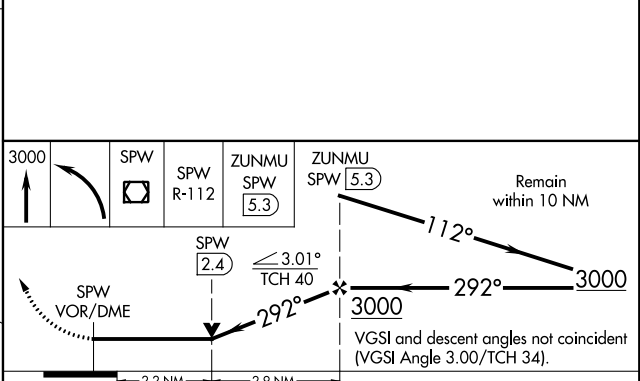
3000

SPW

SPW R-112

ZUNMU SPW 5.3

ZUNMU SPW 5.3

Remain within 10 NM

112°

SPW 2.4

3.01° TCH 40

292°

3000

292°

3000

SPW VOR/DME

VGSI and descent angles not coincident (VGSI Angle 3.00/TCH 34).

2.2 NM

2.9 NM